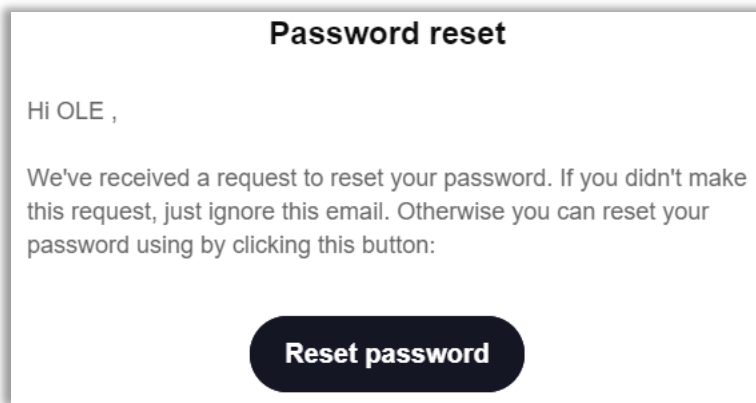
Password reset

Hi OLE ,

We've received a request to reset your password. If you didn't make this request, just ignore this email. Otherwise you can reset your password using by clicking this button:

Reset password